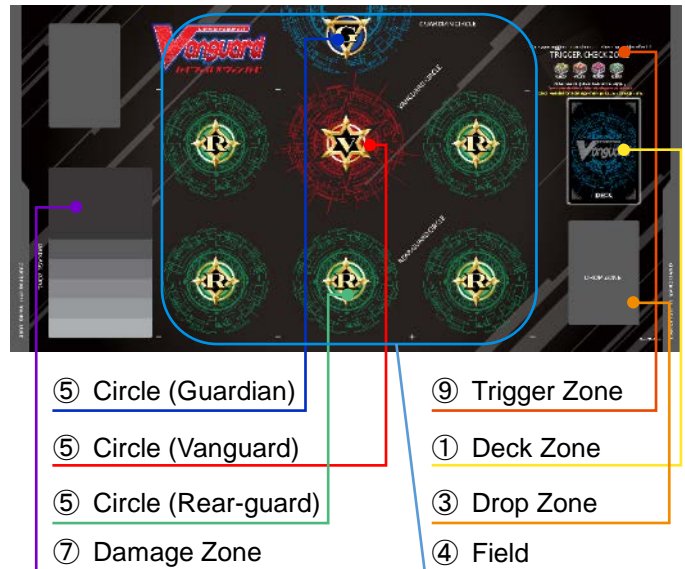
Vanguard

G

V

R

R

R

R

R

TRIGGER CHECK ZONE

Vanguard

DECK

DROP ZONE

⑤ Circle (Guardian)

⑤ Circle (Vanguard)

⑤ Circle (Rear-guard)

⑦ Damage Zone

⑨ Trigger Zone

① Deck Zone

③ Drop Zone

④ Field